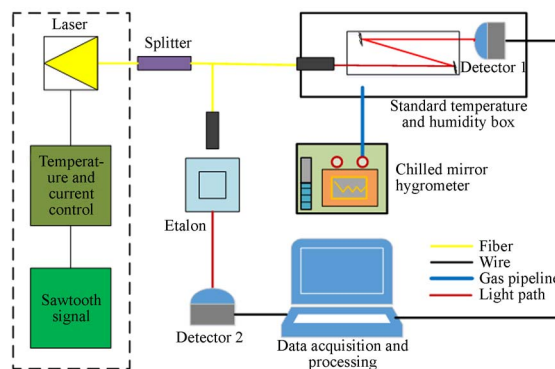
Laser

Splitter

Detector 1

Standard temperature and humidity box

Temperature and current control

Chilled mirror hygrometer

Etalon

Sawtooth signal

Fiber

Wire

Gas pipeline

Light path

Detector 2

Data acquisition and processing